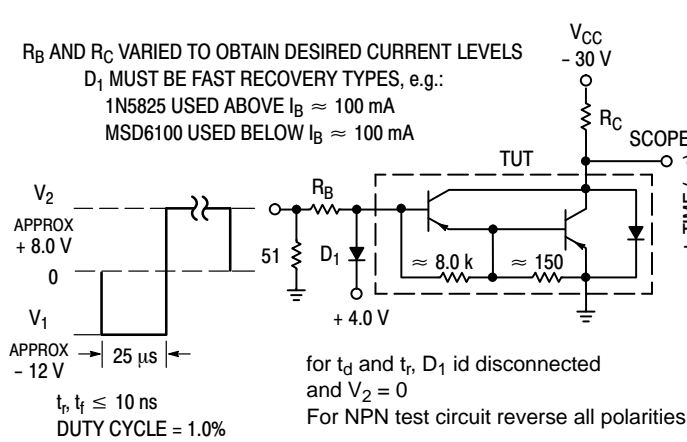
$R_B$ AND $R_C$ VARIED TO OBTAIN DESIRED CURRENT LEVELS
$D_1$ MUST BE FAST RECOVERY TYPES, e.g.:
1N5825 USED ABOVE $I_B \approx 100$ mA
MSD6100 USED BELOW $I_B \approx 100$ mA

$V_{CC}$
– 30 V

$R_C$

SCOPE

TUT

$V_2$
APPROX
+ 8.0 V

0

$V_1$
APPROX
– 12 V

25 µs

$t_r$, $t_f \leq 10$ ns
DUTY CYCLE = 1.0%

$R_B$

51

$D_1$

+ 4.0 V

≈ 8.0 k

≈ 150

for $t_d$ and $t_r$, $D_1$ id disconnected
and $V_2 = 0$
For NPN test circuit reverse all polarities